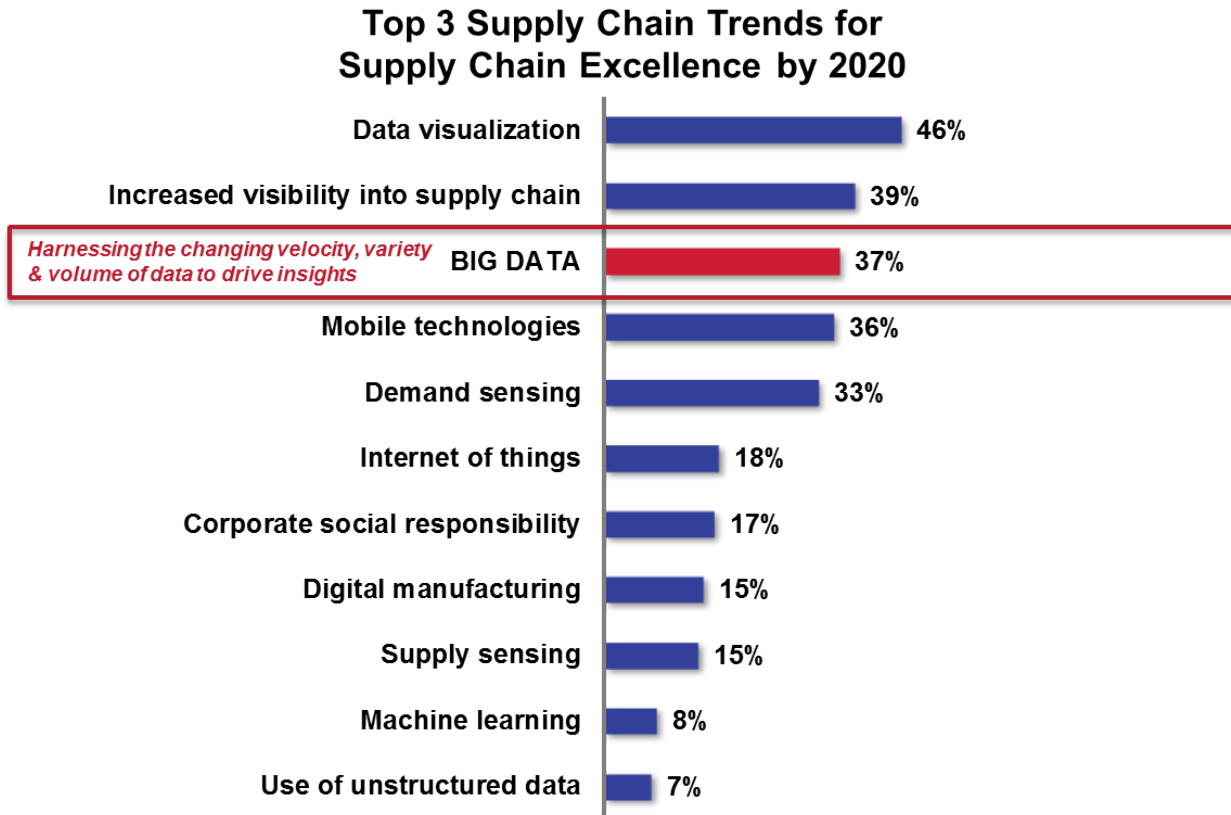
Top 3 Supply Chain Trends for Supply Chain Excellence by 2020

Data visualization 46%

Increased visibility into supply chain 39%

Harnessing the changing velocity, variety & volume of data to drive insights

BIG DATA 37%

Mobile technologies 36%

Demand sensing 33%

Internet of things 18%

Corporate social responsibility 17%

Digital manufacturing 15%

Supply sensing 15%

Machine learning 8%

Use of unstructured data 7%